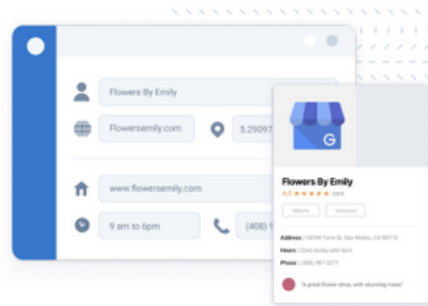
Flowers By Emily

Flowersemily.com

5.29097

www.flowersemily.com

9 am to 6pm

(408) 1

G

Flowers By Emily

4.5 ★★★★★ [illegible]

Website Directions

Address: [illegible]

Hours: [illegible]

Phone: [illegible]

"A great flower shop, with stunning roses"